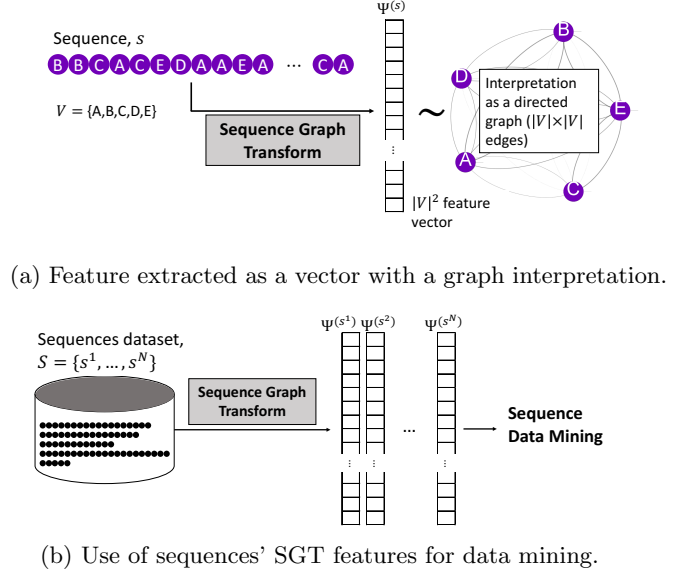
Sequence, $s$

B B C A C E D A A E A ⋯ C A

$V = \{A,B,C,D,E\}$

Sequence Graph Transform

$\Psi^{(s)}$

⋮

$|V|^2$ feature vector

~

B

D

E

A

C

Interpretation as a directed graph ($|V|\times|V|$ edges)

(a) Feature extracted as a vector with a graph interpretation.

Sequences dataset, $S = \{s^1, \ldots, s^N\}$

Sequence Graph Transform

$\Psi^{(s^1)}$ $\Psi^{(s^2)}$ $\Psi^{(s^N)}$

⋯

Sequence Data Mining

(b) Use of sequences' SGT features for data mining.